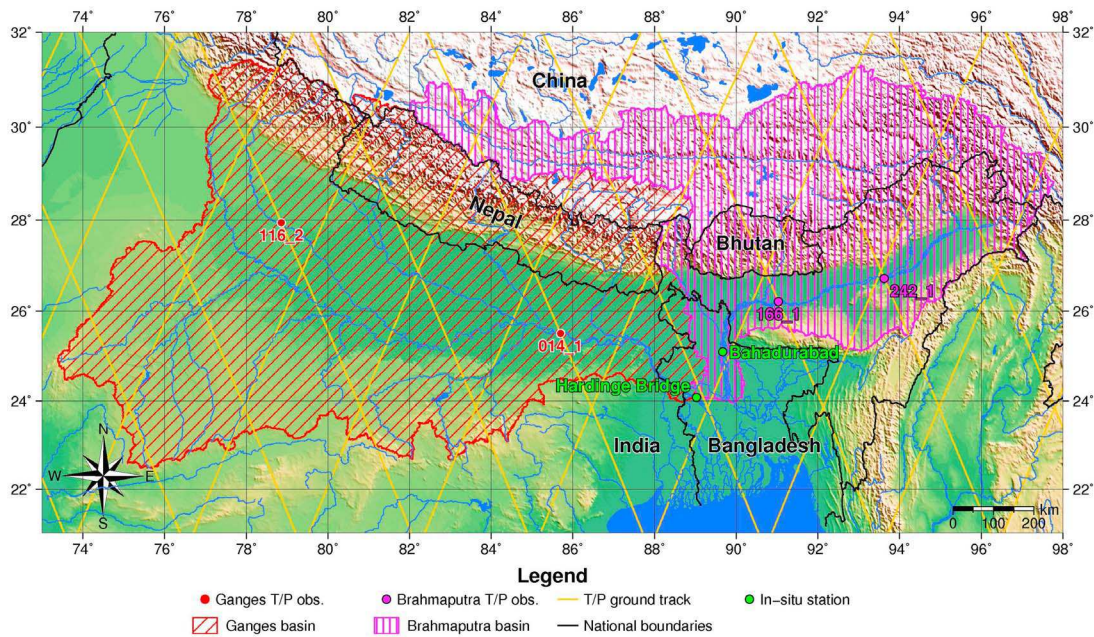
74° 76° 78° 80° 82° 84° 86° 88° 90° 92° 94° 96° 98°

32° 30° 28° 26° 24° 22°

China

Nepal

Bhutan

116_2

014_1

166_1

242_1

Bahadurabad

Hardinge Bridge

India

Bangladesh

N
W E
S

km
0 100 200

32° 30° 28° 26° 24° 22°

74° 76° 78° 80° 82° 84° 86° 88° 90° 92° 94° 96° 98°

Legend

Ganges T/P obs.
Brahmaputra T/P obs.
T/P ground track
In-situ station
Ganges basin
Brahmaputra basin
National boundaries